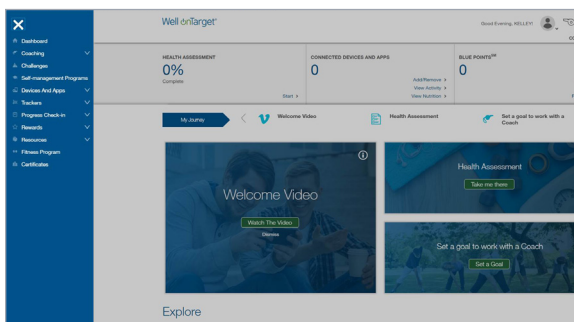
Dashboard
Coaching
Challenges
Self-management Programs
Devices And Apps
Trackers
Progress Check-in
Rewards
Resources
Fitness Program
Certificates

Well onTarget®

Good Evening, KELLEY!

HEALTH ASSESSMENT
0%
Complete
Start >

CONNECTED DEVICES AND APPS
0
Add/Remove >
View Activity >
View Nutrition >

BLUE POINTS SM
0

My Journey
Welcome Video
Health Assessment
Set a goal to work with a Coach

Welcome Video
Watch The Video
Dismiss

Health Assessment
Take me there

Set a goal to work with a Coach
Set a Goal

Explore